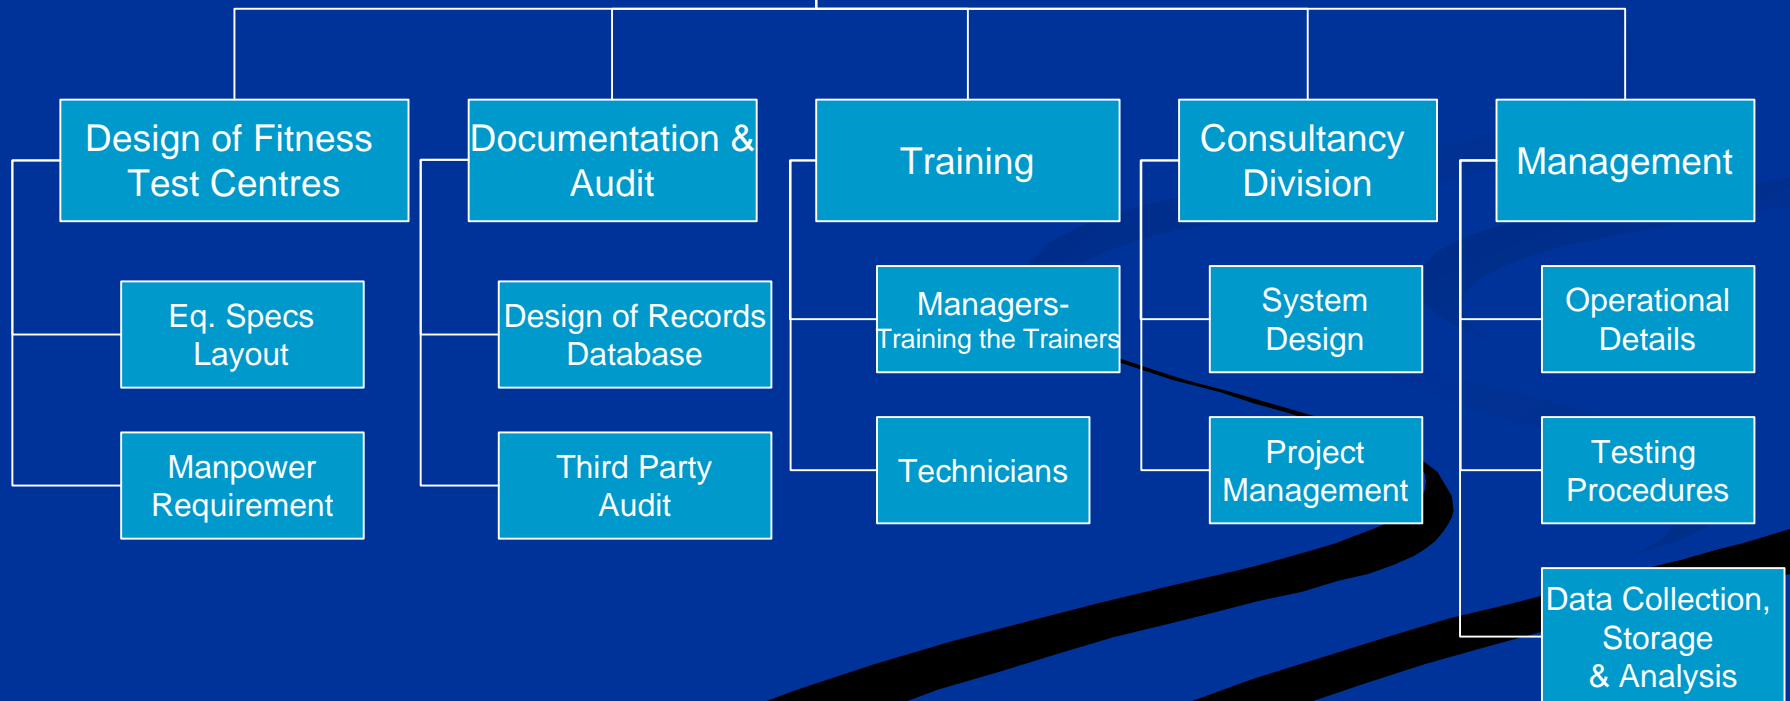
Design of Fitness Test Centres

Eq. Specs Layout

Manpower Requirement

Documentation & Audit

Design of Records Database

Third Party Audit

Training

Managers- Training the Trainers

Technicians

Consultancy Division

System Design

Project Management

Management

Operational Details

Testing Procedures

Data Collection, Storage & Analysis